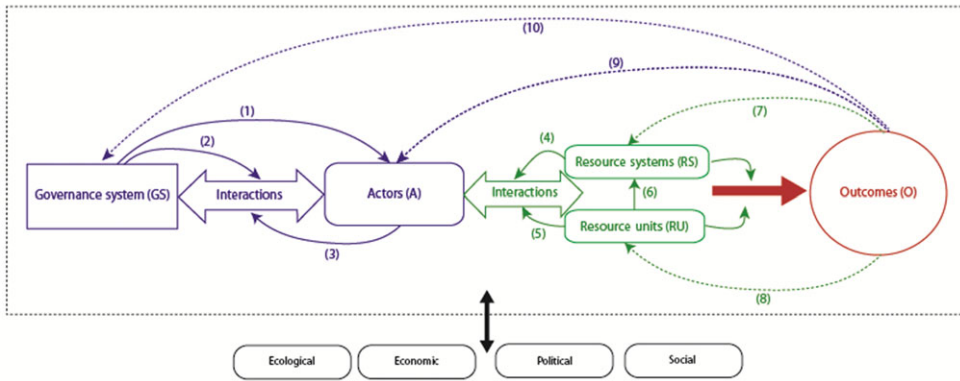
(10)

(9)

(1)

(7)

(2)

(4)

Resource systems (RS)

Governance system (GS)

Interactions

Actors (A)

Interactions

(6)

Outcomes (O)

(5)

Resource units (RU)

(3)

(8)

Ecological

Economic

Political

Social